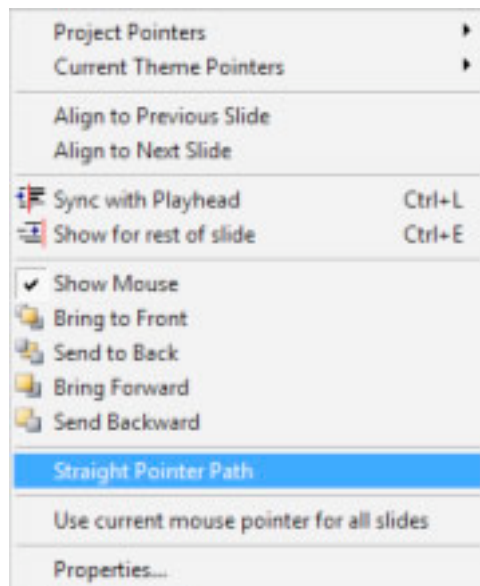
Project Pointers
Current Theme Pointers

Align to Previous Slide
Align to Next Slide

Sync with Playhead Ctrl+L
Show for rest of slide Ctrl+E

Show Mouse
Bring to Front
Send to Back
Bring Forward
Send Backward

Straight Pointer Path

Use current mouse pointer for all slides

Properties...